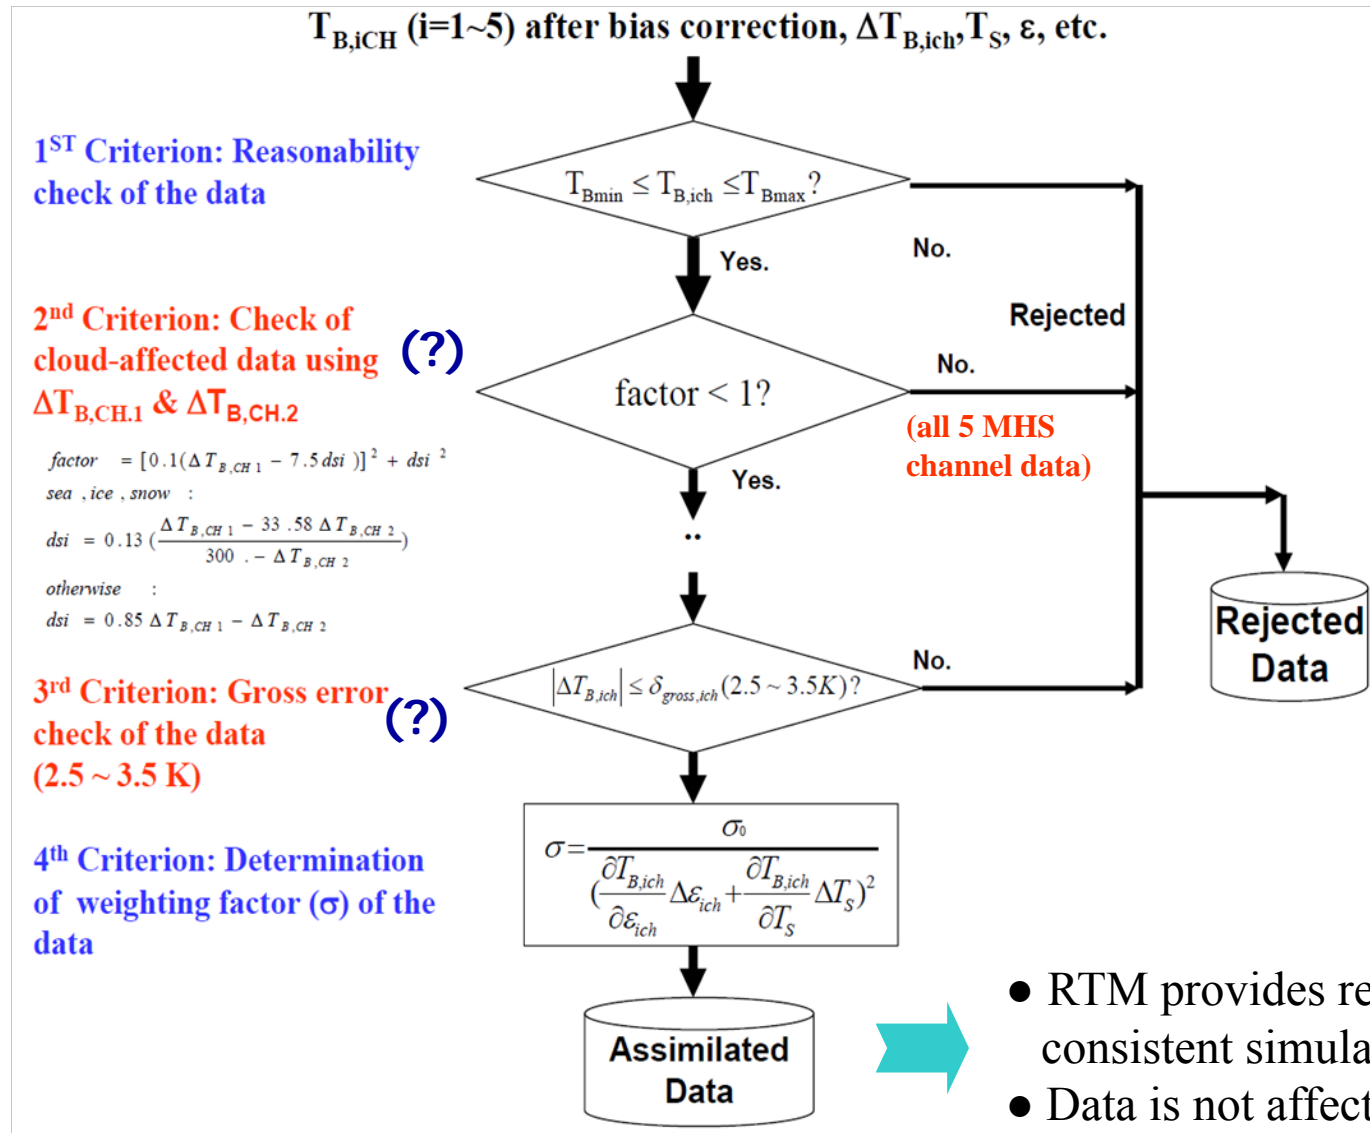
$T_{B,iCH}$ (i=1~5) after bias correction, $\Delta T_{B,ich}$,$T_S$, ε, etc.

1$^{ST}$ Criterion: Reasonability check of the data

$T_{Bmin} \leq T_{B,ich} \leq T_{Bmax}$?

No.

Yes.

Rejected

2$^{nd}$ Criterion: Check of cloud-affected data using $\Delta T_{B,CH.1}$ & $\Delta T_{B,CH.2}$

(?)

factor < 1?

No.

(all 5 MHS channel data)

Yes.

$factor = [0.1(\Delta T_{B,CH1} - 7.5dsi)]^2 + dsi^2$

sea , ice , snow :

$dsi = 0.13(\frac{\Delta T_{B,CH1} - 33.58\Delta T_{B,CH2}}{300. - \Delta T_{B,CH2}})$

otherwise :

$dsi = 0.85\Delta T_{B,CH1} - \Delta T_{B,CH2}$

..

Rejected Data

3$^{rd}$ Criterion: Gross error check of the data (2.5 ~ 3.5 K)

(?)

$|\Delta T_{B,ich}| \leq \delta_{gross,ich}(2.5 \sim 3.5K)$?

No.

4$^{th}$ Criterion: Determination of weighting factor (σ) of the data

$\sigma = \frac{\sigma_0}{(\frac{\partial T_{B,ich}}{\partial \varepsilon_{ich}}\Delta\varepsilon_{ich} + \frac{\partial T_{B,ich}}{\partial T_S}\Delta T_S)^2}$

Assimilated Data

● RTM provides re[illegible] consistent simula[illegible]
● Data is not affect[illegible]